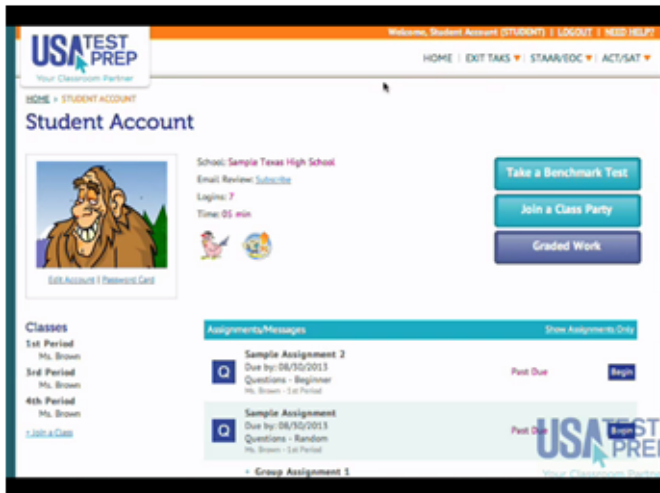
Welcome, Student Account (STUDENT) | LOGOUT | NEED HELP?

USA TEST PREP
Your Classroom Partner

HOME | EXIT TAKS ▾ | STAAR/EOC ▾ | ACT/SAT ▾

HOME » STUDENT ACCOUNT

Student Account

Edit Account | Password Card

School: Sample Texas High School
Email Review: Subscribe
Logins: 7
Time: 05 min

Take a Benchmark Test
Join a Class Party
Graded Work

Classes
1st Period
Ms. Brown
3rd Period
Ms. Brown
4th Period
Ms. Brown
+ Join a Class

Assignments/Messages
Show Assignments Only

Q
Sample Assignment 2
Due by: 08/30/2013
Questions - Beginner
Ms. Brown - 1st Period
Past Due
Begin

Q
Sample Assignment
Due by: 08/30/2013
Questions - Random
Ms. Brown - 1st Period
Past Due
Begin

Group Assignment 1

USA TEST PREP
Your Classroom Partner